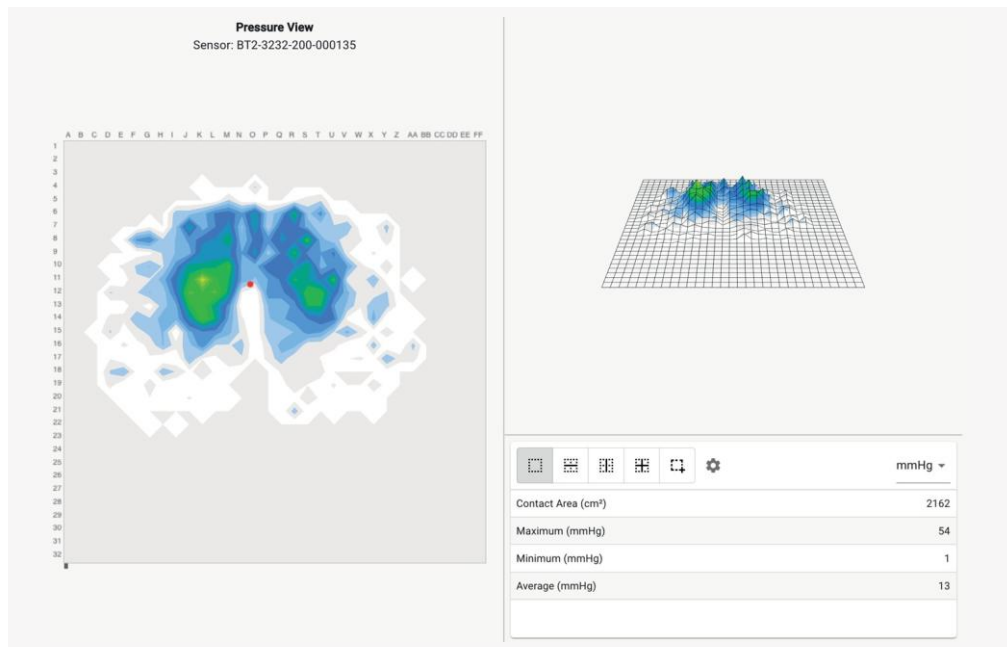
**Pressure View**
Sensor: BT2-3232-200-000135

A B C D E F G H I J K L M N O P Q R S T U V W X Y Z AA BB CC DD EE FF

1
2
3
4
5
6
7
8
9
10
11
12
13
14
15
16
17
18
19
20
21
22
23
24
25
26
27
28
29
30
31
32

mmHg

| | |
|---|---|
| Contact Area (cm²) | 2162 |
| Maximum (mmHg) | 54 |
| Minimum (mmHg) | 1 |
| Average (mmHg) | 13 |